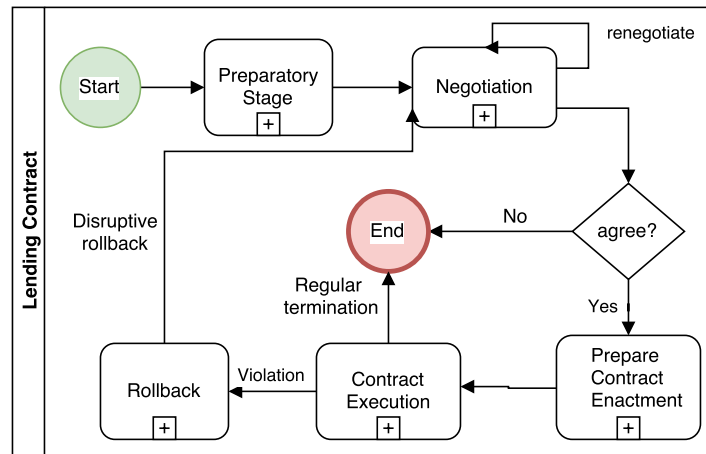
Lending Contract

Start

Preparatory Stage
+

Negotiation
+

renegotiate

agree?

No

Yes

End

Disruptive rollback

Regular termination

Rollback
+

Violation

Contract Execution
+

Prepare Contract Enactment
+